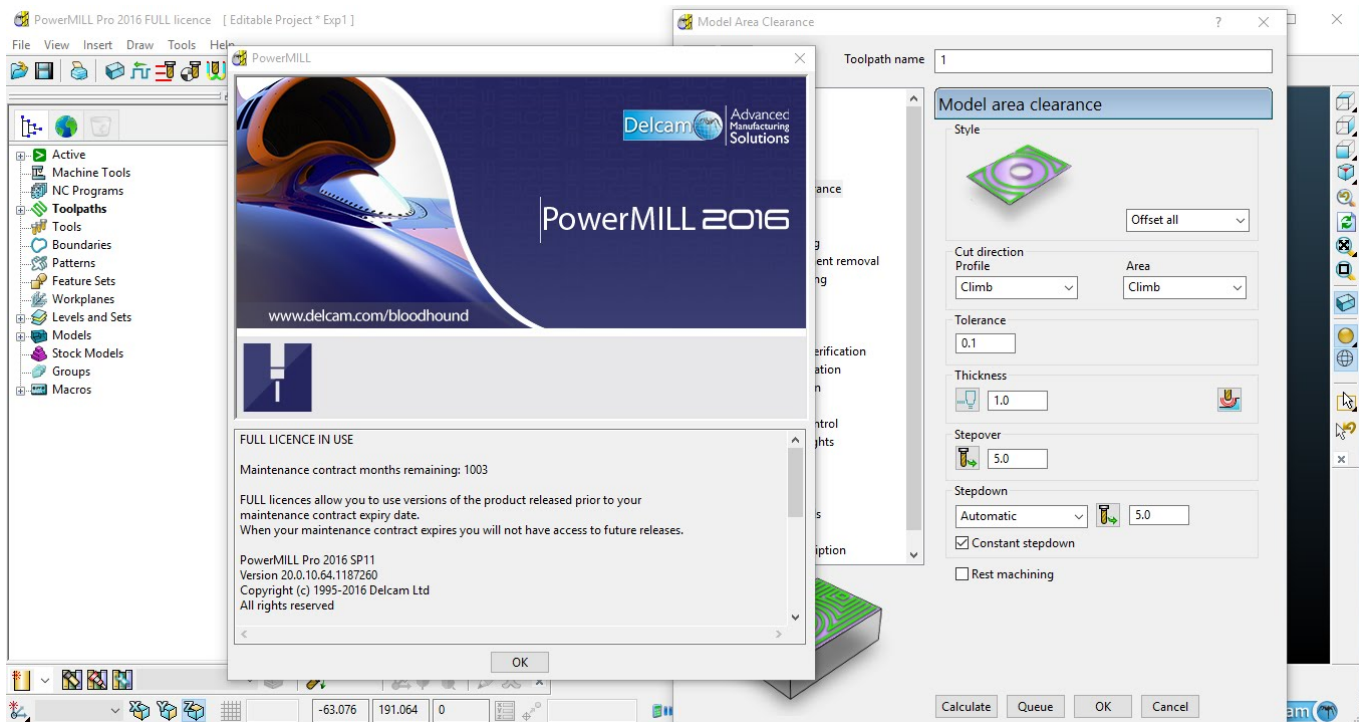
PowerMILL Pro 2016 FULL licence [ Editable Project * Exp1 ]

File View Insert Draw Tools Help

Active
Machine Tools
NC Programs
Toolpaths
Tools
Boundaries
Patterns
Feature Sets
Workplanes
Levels and Sets
Models
Stock Models
Groups
Macros

PowerMILL

Delcam Advanced Manufacturing Solutions

PowerMILL 2016

www.delcam.com/bloodhound

FULL LICENCE IN USE

Maintenance contract months remaining: 1003

FULL licences allow you to use versions of the product released prior to your maintenance contract expiry date.
When your maintenance contract expires you will not have access to future releases.

PowerMILL Pro 2016 SP11
Version 20.0.10.64.1187260
Copyright (c) 1995-2016 Delcam Ltd
All rights reserved

OK

Model Area Clearance

?

Toolpath name 1

ance
g
ent removal
ng
erification
ation
n
ntrol
ghts
s
iption

Model area clearance

Style

Offset all

Cut direction
Profile
Climb
Area
Climb

Tolerance
0.1

Thickness
1.0

Stepover
5.0

Stepdown
Automatic
5.0
Constant stepdown

Rest machining

Calculate Queue OK Cancel

-63.076 191.064 0

am